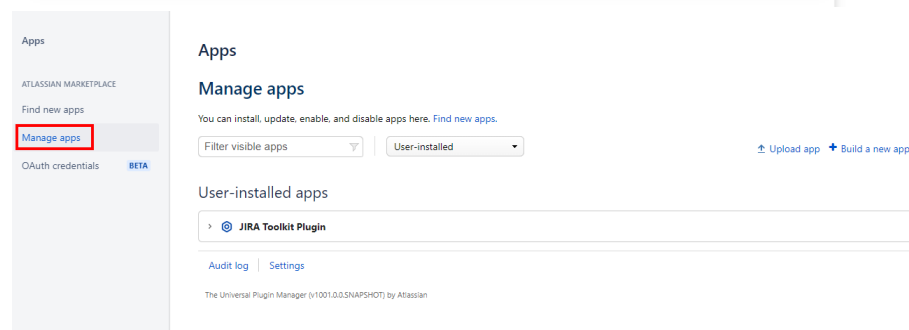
Apps

ATLASSIAN MARKETPLACE

Find new apps

Manage apps

OAuth credentials BETA

Apps

Manage apps

You can install, update, enable, and disable apps here. Find new apps.

Filter visible apps

User-installed

Upload app

Build a new app

User-installed apps

JIRA Toolkit Plugin

Audit log | Settings

The Universal Plugin Manager (v1001.0.0.SNAPSHOT) by Atlassian